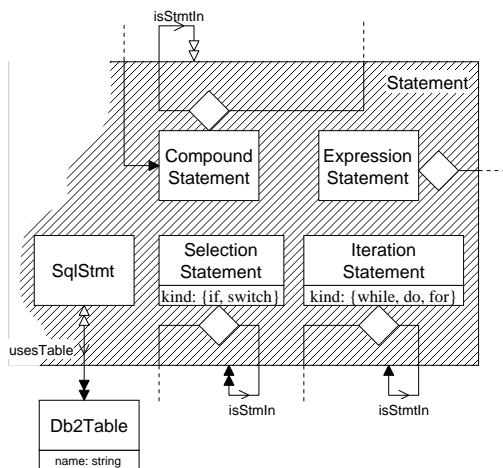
isStmtIn

Statement

Compound Statement

Expression Statement

SqlStmt

Selection Statement

kind: {if, switch}

Iteration Statement

kind: {while, do, for}

usesTable

isStmtIn

isStmtIn

Db2Table

name: string